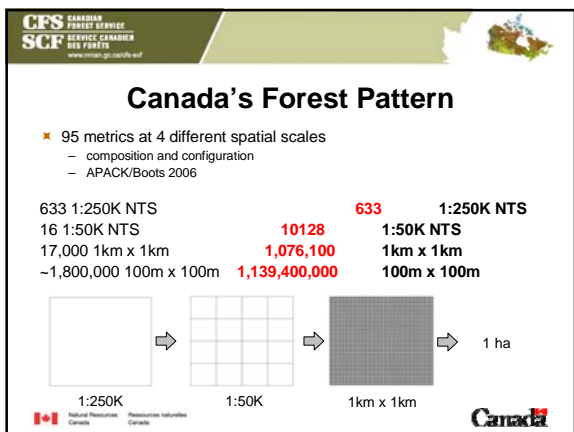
CFS CANADIAN FOREST SERVICE
SCF SERVICE CANADIEN DES FORÊTS
www.nrcan.gc.ca/cfs-scf

Canada's Forest Pattern

95 metrics at 4 different spatial scales
– composition and configuration
– APACK/Boots 2006

| | | |
|---|---|---|
| 633 1:250K NTS | 633 | 1:250K NTS |
| 16 1:50K NTS | 10128 | 1:50K NTS |
| 17,000 1km x 1km | 1,076,100 | 1km x 1km |
| ~1,800,000 100m x 100m | 1,139,400,000 | 100m x 100m |

1 ha

1:250K
1:50K
1km x 1km

Natural Resources Canada
Ressources naturelles Canada

Canada